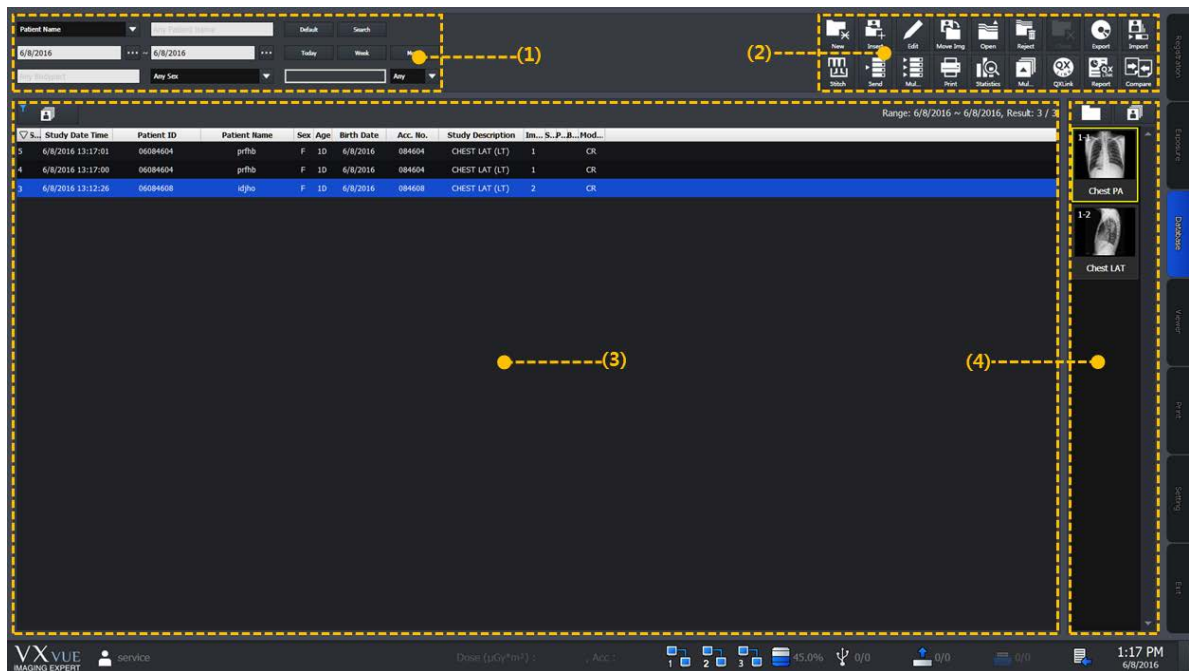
Patient Name
Any Patient Name
Default
Search
6/8/2016
6/8/2016
Today
Week
Mo
Any Bodypart
Any Sex
Any
(1)

New
Insert
Edit
Move Img
Open
Reject
Export
Import
Stitch
Send
Mul..
Print
Statistics
Mul..
QXLink
Report
Compare
(2)

Registration
Exposure
Database
Viewer
Print
Setting
Exit

Range: 6/8/2016 ~ 6/8/2016, Result: 3 / 3

| S.. | Study Date Time | Patient ID | Patient Name | Sex | Age | Birth Date | Acc. No. | Study Description | Im... | S... | P... | B... | Mod... |
|---|---|---|---|---|---|---|---|---|---|---|---|---|---|
| 5 | 6/8/2016 13:17:01 | 06084604 | prfhb | F | 1D | 6/8/2016 | 084604 | CHEST LAT (LT) | 1 | | | | CR |
| 4 | 6/8/2016 13:17:00 | 06084604 | prfhb | F | 1D | 6/8/2016 | 084604 | CHEST LAT (LT) | 1 | | | | CR |
| 3 | 6/8/2016 13:12:26 | 06084608 | idjho | F | 1D | 6/8/2016 | 084608 | CHEST LAT (LT) | 2 | | | | CR |

(3)

1-1
Chest PA
1-2
Chest LAT
(4)

VXVUE
IMAGING EXPERT
service
Dose (μGy*m²) :
Acc :
1
2
3
45.0%
0/0
0/0
0/0
1:17 PM
6/8/2016